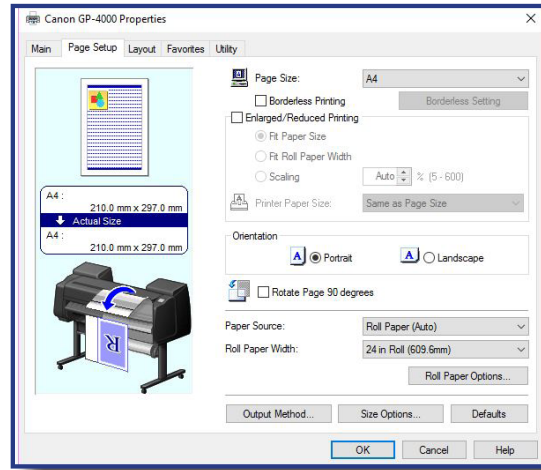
Canon GP-4000 Properties

Main | Page Setup | Layout | Favorites | Utility

A4 :
210.0 mm x 297.0 mm
Actual Size
A4 :
210.0 mm x 297.0 mm

Page Size: A4
Borderless Printing
Borderless Setting
Enlarged/Reduced Printing
Fit Paper Size
Fit Roll Paper Width
Scaling
Auto % (5 - 600)
Printer Paper Size: Same as Page Size

Orientation
A Portrait
A Landscape

Rotate Page 90 degrees

Paper Source: Roll Paper (Auto)
Roll Paper Width: 24 in Roll (609.6mm)
Roll Paper Options...

Output Method...
Size Options...
Defaults

OK
Cancel
Help